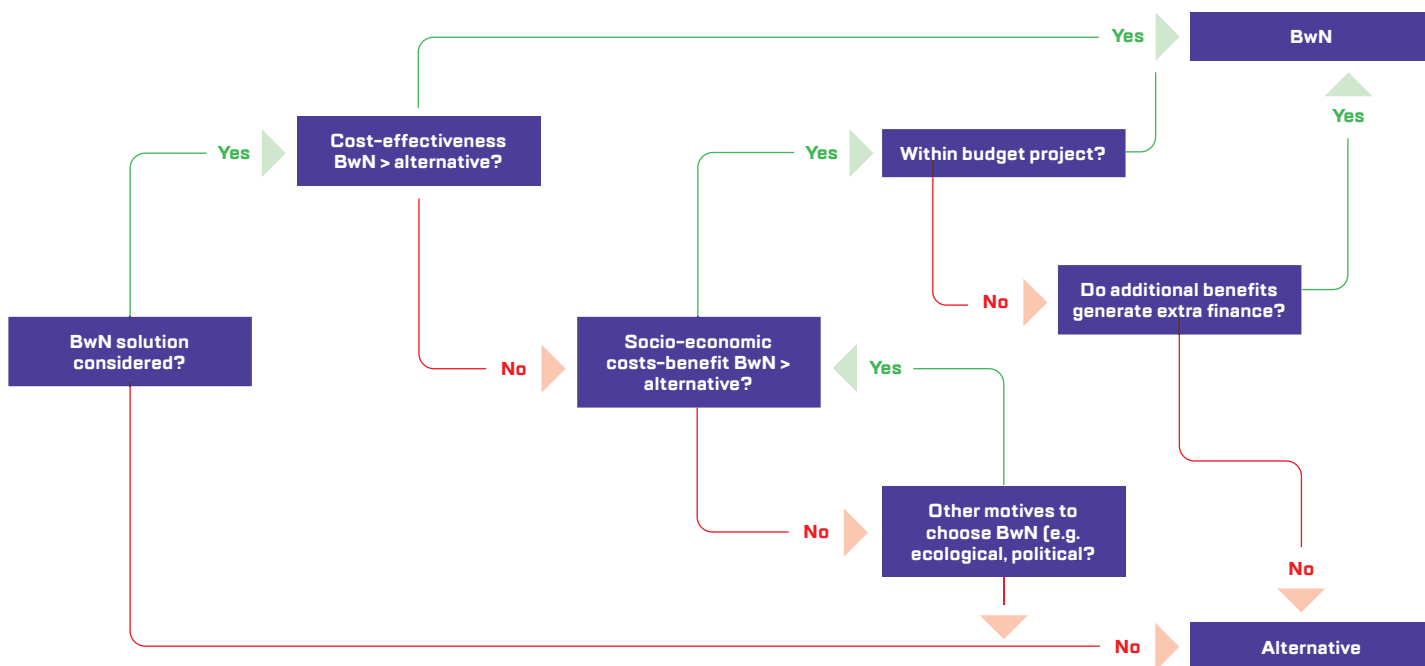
Yes

BwN

Yes

Yes

Cost-effectiveness BwN > alternative?

Yes

Within budget project?

No

Do additional benefits generate extra finance?

BwN solution considered?

No

Socio-economic costs-benefit BwN > alternative?

Yes

No

Other motives to choose BwN (e.g. ecological, political?

No

No

Alternative